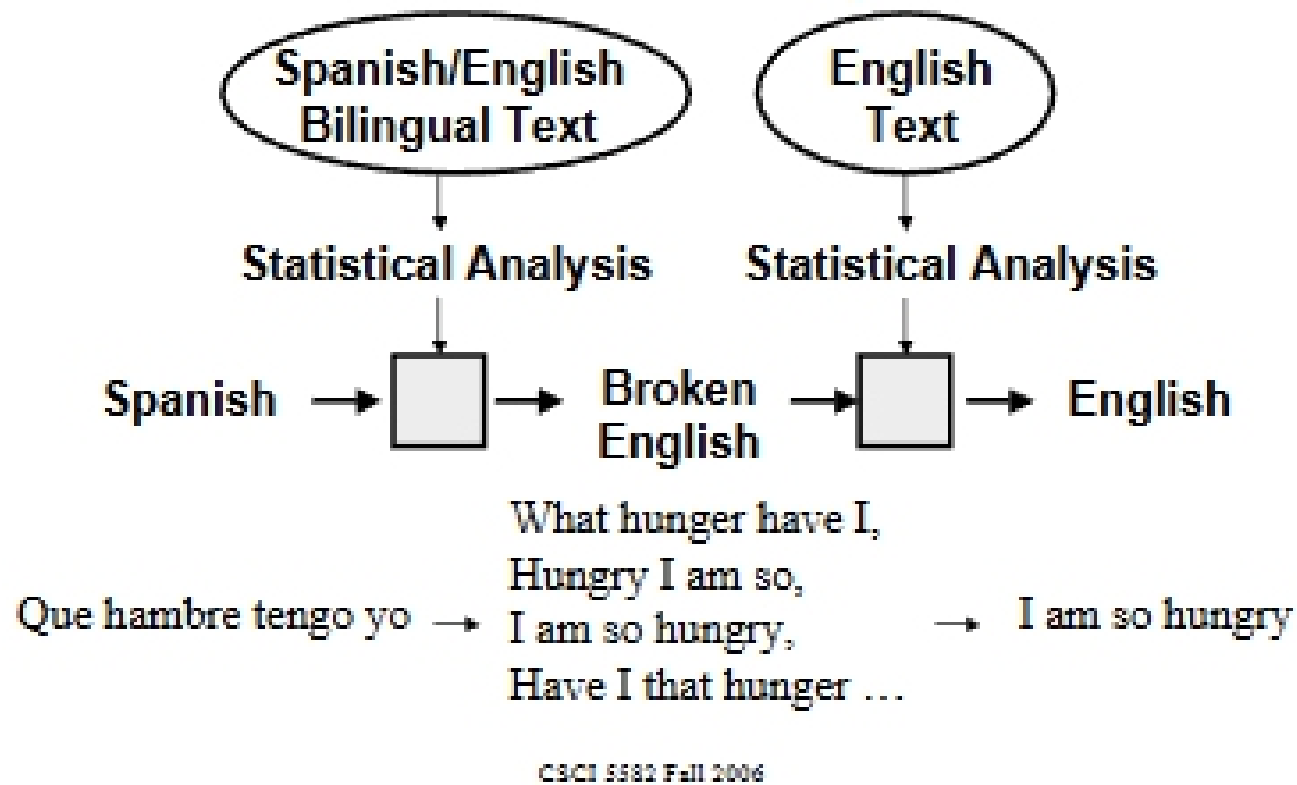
Spanish/English Bilingual Text

English Text

Statistical Analysis

Statistical Analysis

Spanish

Broken English

English

Que hambre tengo yo

What hunger have I,
Hungry I am so,
I am so hungry,
Have I that hunger …

I am so hungry

CSCI 5582 Fall 2006